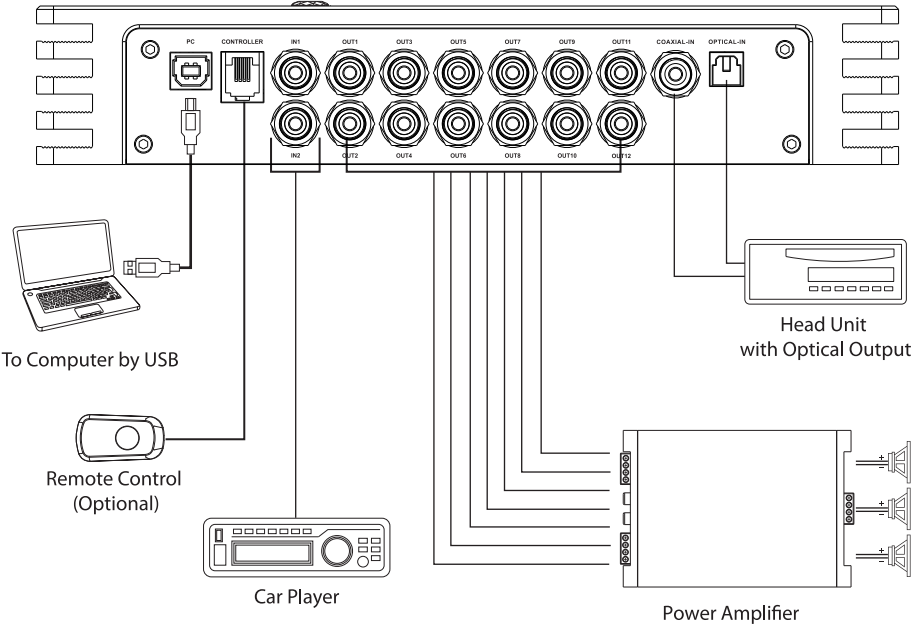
PC
CONTROLLER
IN1
OUT1
OUT3
OUT5
OUT7
OUT9
OUT11
COAXIAL-IN
OPTICAL-IN
IN2
OUT2
OUT4
OUT6
OUT8
OUT10
OUT12

To Computer by USB

Head Unit
with Optical Output

Remote Control
(Optional)

Car Player

Power Amplifier

+
-
+
-
+
-